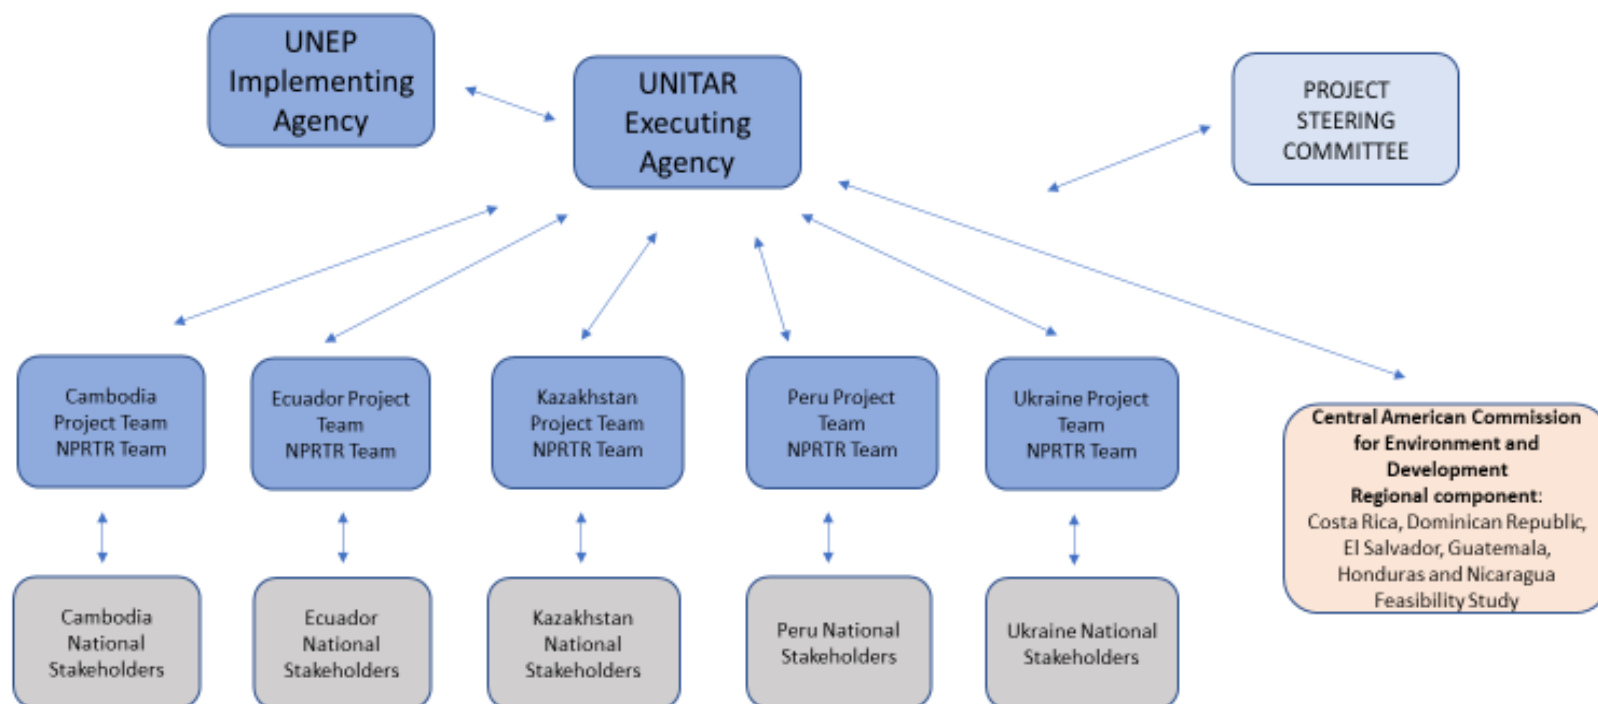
UNEP Implementing Agency

UNITAR Executing Agency

PROJECT STEERING COMMITTEE

Cambodia Project Team NPRTR Team

Ecuador Project Team NPRTR Team

Kazakhstan Project Team NPRTR Team

Peru Project Team NPRTR Team

Ukraine Project Team NPRTR Team

Central American Commission for Environment and Development
Regional component:
Costa Rica, Dominican Republic, El Salvador, Guatemala, Honduras and Nicaragua
Feasibility Study

Cambodia National Stakeholders

Ecuador National Stakeholders

Kazakhstan National Stakeholders

Peru National Stakeholders

Ukraine National Stakeholders